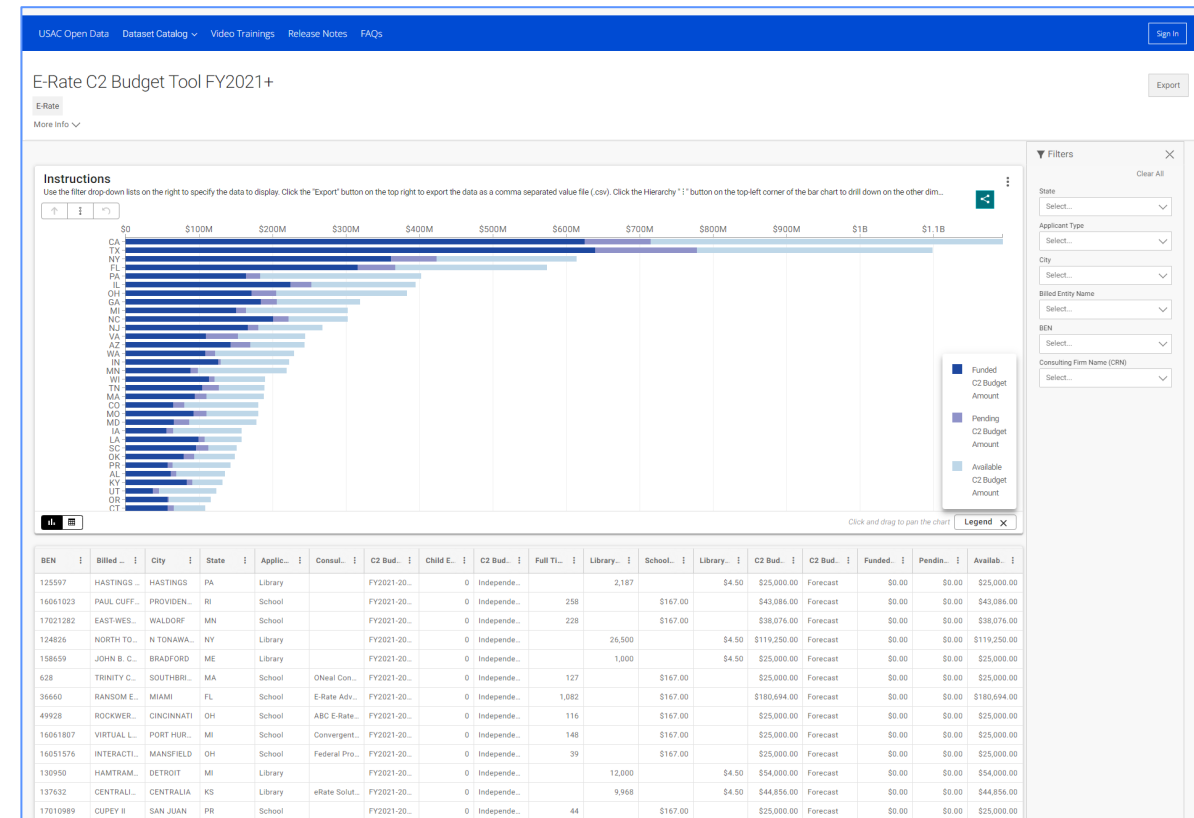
USAC Open Data Dataset Catalog Video Trainings Release Notes FAQs

Sign In

E-Rate C2 Budget Tool FY2021+

E-Rate

More Info

Export

Instructions

Use the filter drop-down lists on the right to specify the data to display. Click the "Export" button on the top right to export the data as a comma separated value file (.csv). Click the Hierarchy "⋮" button on the top-left corner of the bar chart to drill down on the other dim...

$0 $100M $200M $300M $400M $500M $600M $700M $800M $900M $1B $1.1B

CA TX NY FL PA IL OH GA MI NC NJ VA AZ WA IN MN WI TN MA CO MO MD IA LA SC OK PR AL KY UT OR CT

Funded C2 Budget Amount

Pending C2 Budget Amount

Available C2 Budget Amount

Click and drag to pan the chart

Legend

Filters

Clear All

State
Select...

Applicant Type
Select...

City
Select...

Billed Entity Name
Select...

BEN
Select...

Consulting Firm Name (CRN)
Select...

| BEN | Billed ... | City | State | Applic... | Consul... | C2 Bud... | Child E... | C2 Bud... | Full Ti... | Library... | School... | Library... | C2 Bud... | C2 Bud... | Funded... | Pendin... | Availab... |
|---|---|---|---|---|---|---|---|---|---|---|---|---|---|---|---|---|---|
| 125597 | HASTINGS ... | HASTINGS | PA | Library | | FY2021-20... | 0 | Independe... | | 2,187 | | $4.50 | $25,000.00 | Forecast | $0.00 | $0.00 | $25,000.00 |
| 16061023 | PAUL CUFF... | PROVIDEN... | RI | School | | FY2021-20... | 0 | Independe... | 258 | | $167.00 | | $43,086.00 | Forecast | $0.00 | $0.00 | $43,086.00 |
| 17021282 | EAST-WES... | WALDORF | MN | School | | FY2021-20... | 0 | Independe... | 228 | | $167.00 | | $38,076.00 | Forecast | $0.00 | $0.00 | $38,076.00 |
| 124826 | NORTH TO... | N TONAWA... | NY | Library | | FY2021-20... | 0 | Independe... | | 26,500 | | $4.50 | $119,250.00 | Forecast | $0.00 | $0.00 | $119,250.00 |
| 158659 | JOHN B. C... | BRADFORD | ME | Library | | FY2021-20... | 0 | Independe... | | 1,000 | | $4.50 | $25,000.00 | Forecast | $0.00 | $0.00 | $25,000.00 |
| 628 | TRINITY C... | SOUTHBRI... | MA | School | ONeal Con... | FY2021-20... | 0 | Independe... | 127 | | $167.00 | | $25,000.00 | Forecast | $0.00 | $0.00 | $25,000.00 |
| 36660 | RANSOM E... | MIAMI | FL | School | E-Rate Adv... | FY2021-20... | 0 | Independe... | 1,082 | | $167.00 | | $180,694.00 | Forecast | $0.00 | $0.00 | $180,694.00 |
| 49928 | ROCKWER... | CINCINNATI | OH | School | ABC E-Rate... | FY2021-20... | 0 | Independe... | 116 | | $167.00 | | $25,000.00 | Forecast | $0.00 | $0.00 | $25,000.00 |
| 16061807 | VIRTUAL L... | PORT HUR... | MI | School | Convergent... | FY2021-20... | 0 | Independe... | 148 | | $167.00 | | $25,000.00 | Forecast | $0.00 | $0.00 | $25,000.00 |
| 16051576 | INTERACTI... | MANSFIELD | OH | School | Federal Pro... | FY2021-20... | 0 | Independe... | 39 | | $167.00 | | $25,000.00 | Forecast | $0.00 | $0.00 | $25,000.00 |
| 130950 | HAMTRAM... | DETROIT | MI | Library | | FY2021-20... | 0 | Independe... | | 12,000 | | $4.50 | $54,000.00 | Forecast | $0.00 | $0.00 | $54,000.00 |
| 137632 | CENTRALI... | CENTRALIA | KS | Library | eRate Solut... | FY2021-20... | 0 | Independe... | | 9,968 | | $4.50 | $44,856.00 | Forecast | $0.00 | $0.00 | $44,856.00 |
| 17010989 | CUPEY II | SAN JUAN | PR | School | | FY2021-20... | 0 | Independe... | 44 | | $167.00 | | $25,000.00 | Forecast | $0.00 | $0.00 | $25,000.00 |